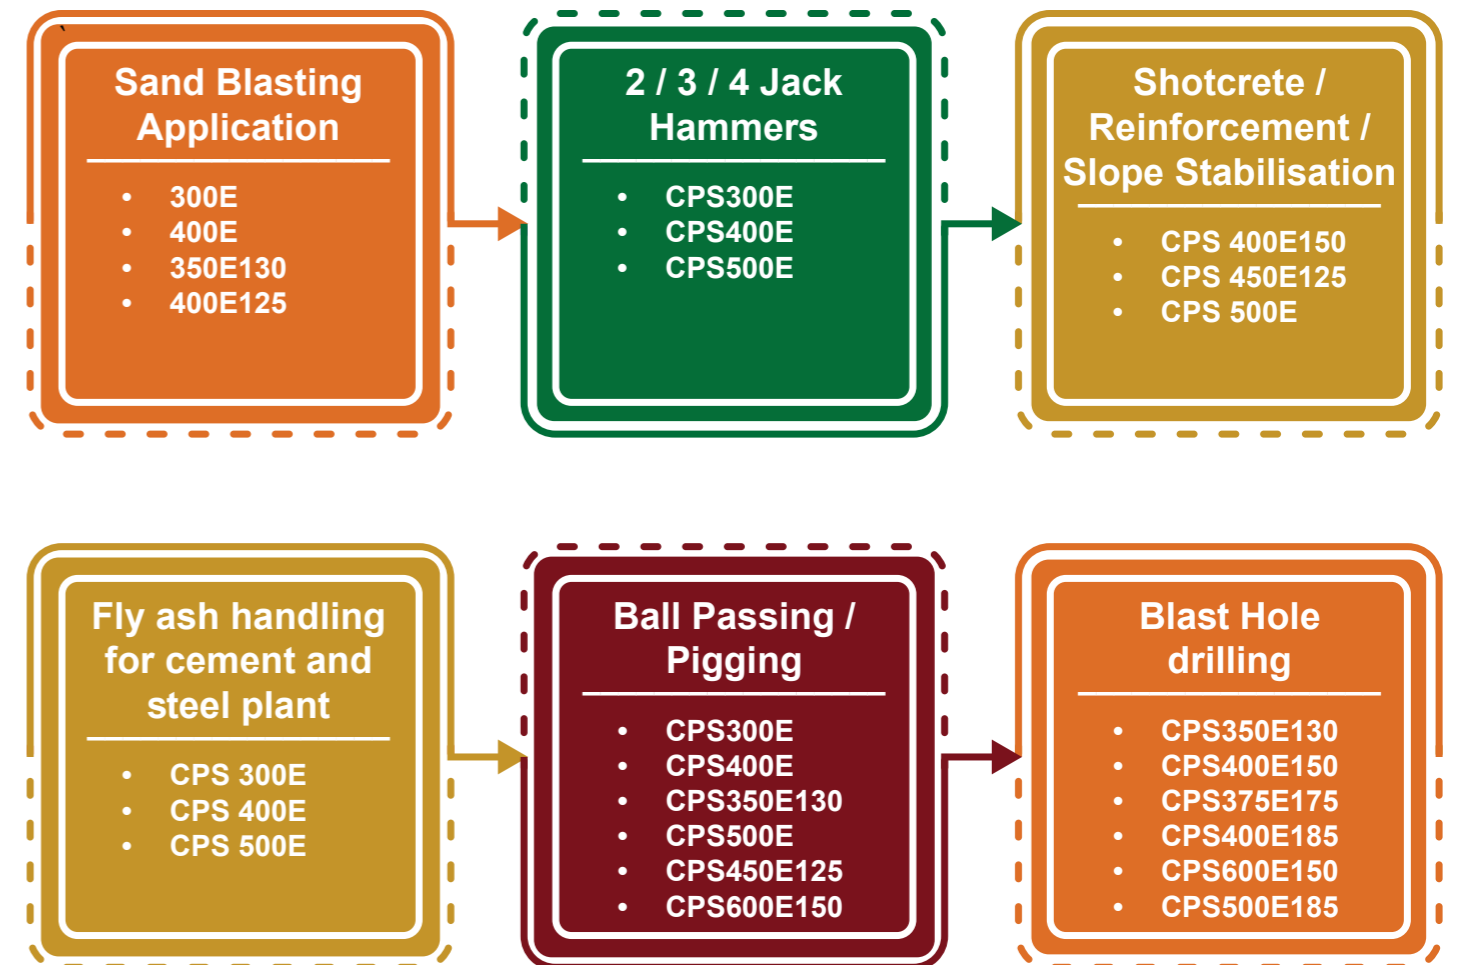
Sand Blasting Application

- 300E
- 400E
- 350E130
- 400E125

2 / 3 / 4 Jack Hammers

- CPS300E
- CPS400E
- CPS500E

Shotcrete / Reinforcement / Slope Stabilisation

- CPS 400E150
- CPS 450E125
- CPS 500E

Fly ash handling for cement and steel plant

- CPS 300E
- CPS 400E
- CPS 500E

Ball Passing / Pigging

- CPS300E
- CPS400E
- CPS350E130
- CPS500E
- CPS450E125
- CPS600E150

Blast Hole drilling

- CPS350E130
- CPS400E150
- CPS375E175
- CPS400E185
- CPS600E150
- CPS500E185